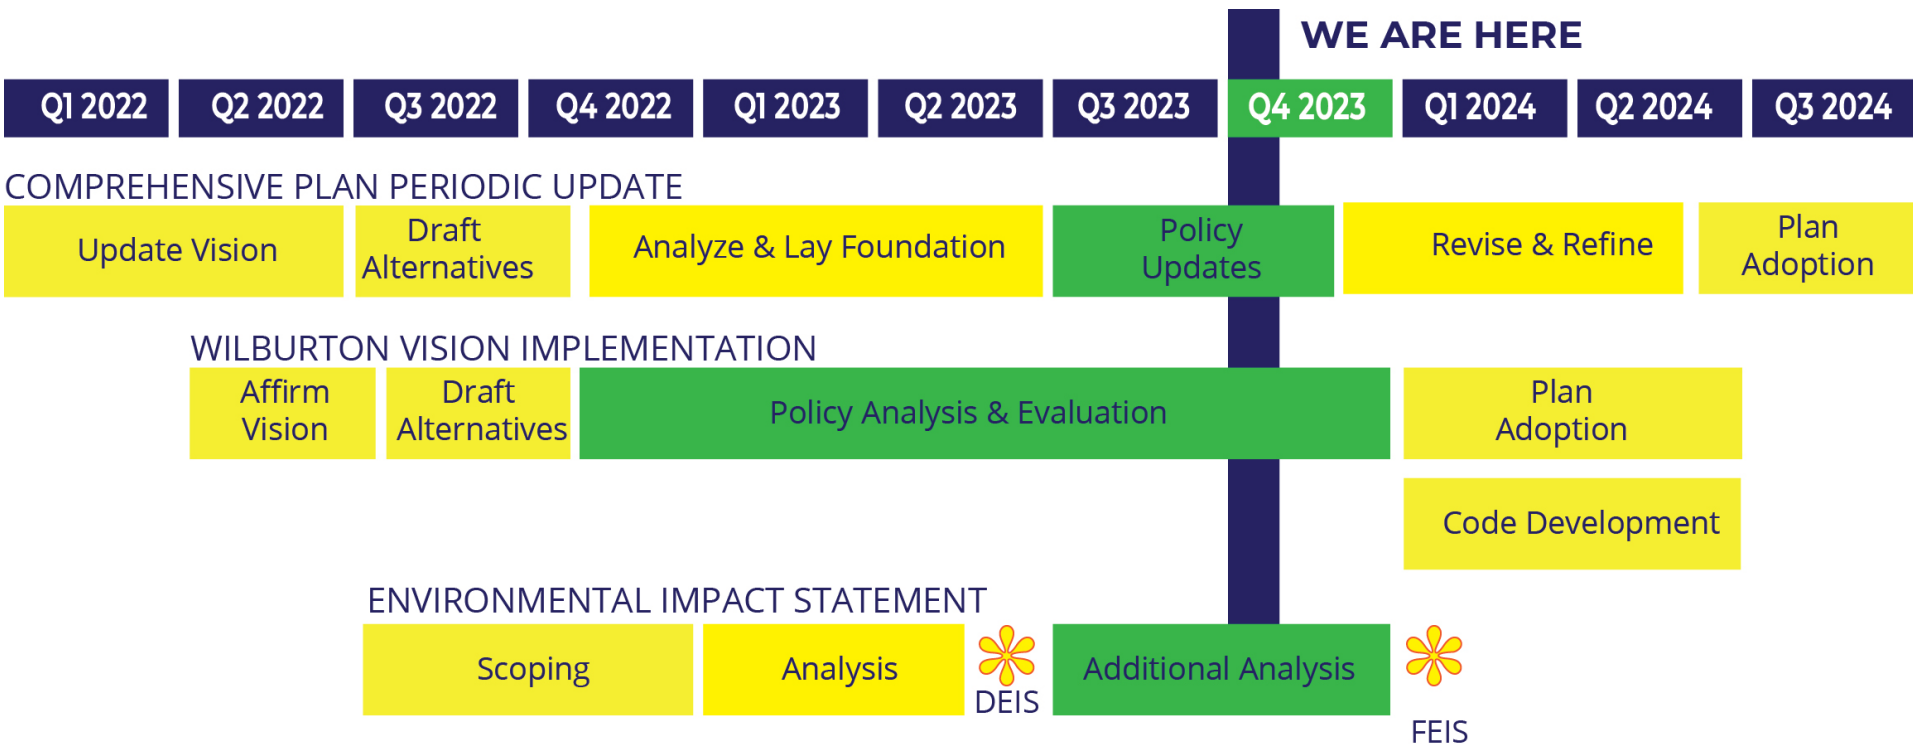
WE ARE HERE

| Q1 2022 | Q2 2022 | Q3 2022 | Q4 2022 | Q1 2023 | Q2 2023 | Q3 2023 | Q4 2023 | Q1 2024 | Q2 2024 | Q3 2024 |
|---|---|---|---|---|---|---|---|---|---|---|

COMPREHENSIVE PLAN PERIODIC UPDATE

Update Vision

Draft Alternatives

Analyze & Lay Foundation

Policy Updates

Revise & Refine

Plan Adoption

WILBURTON VISION IMPLEMENTATION

Affirm Vision

Draft Alternatives

Policy Analysis & Evaluation

Plan Adoption

Code Development

ENVIRONMENTAL IMPACT STATEMENT

Scoping

Analysis

DEIS

Additional Analysis

FEIS